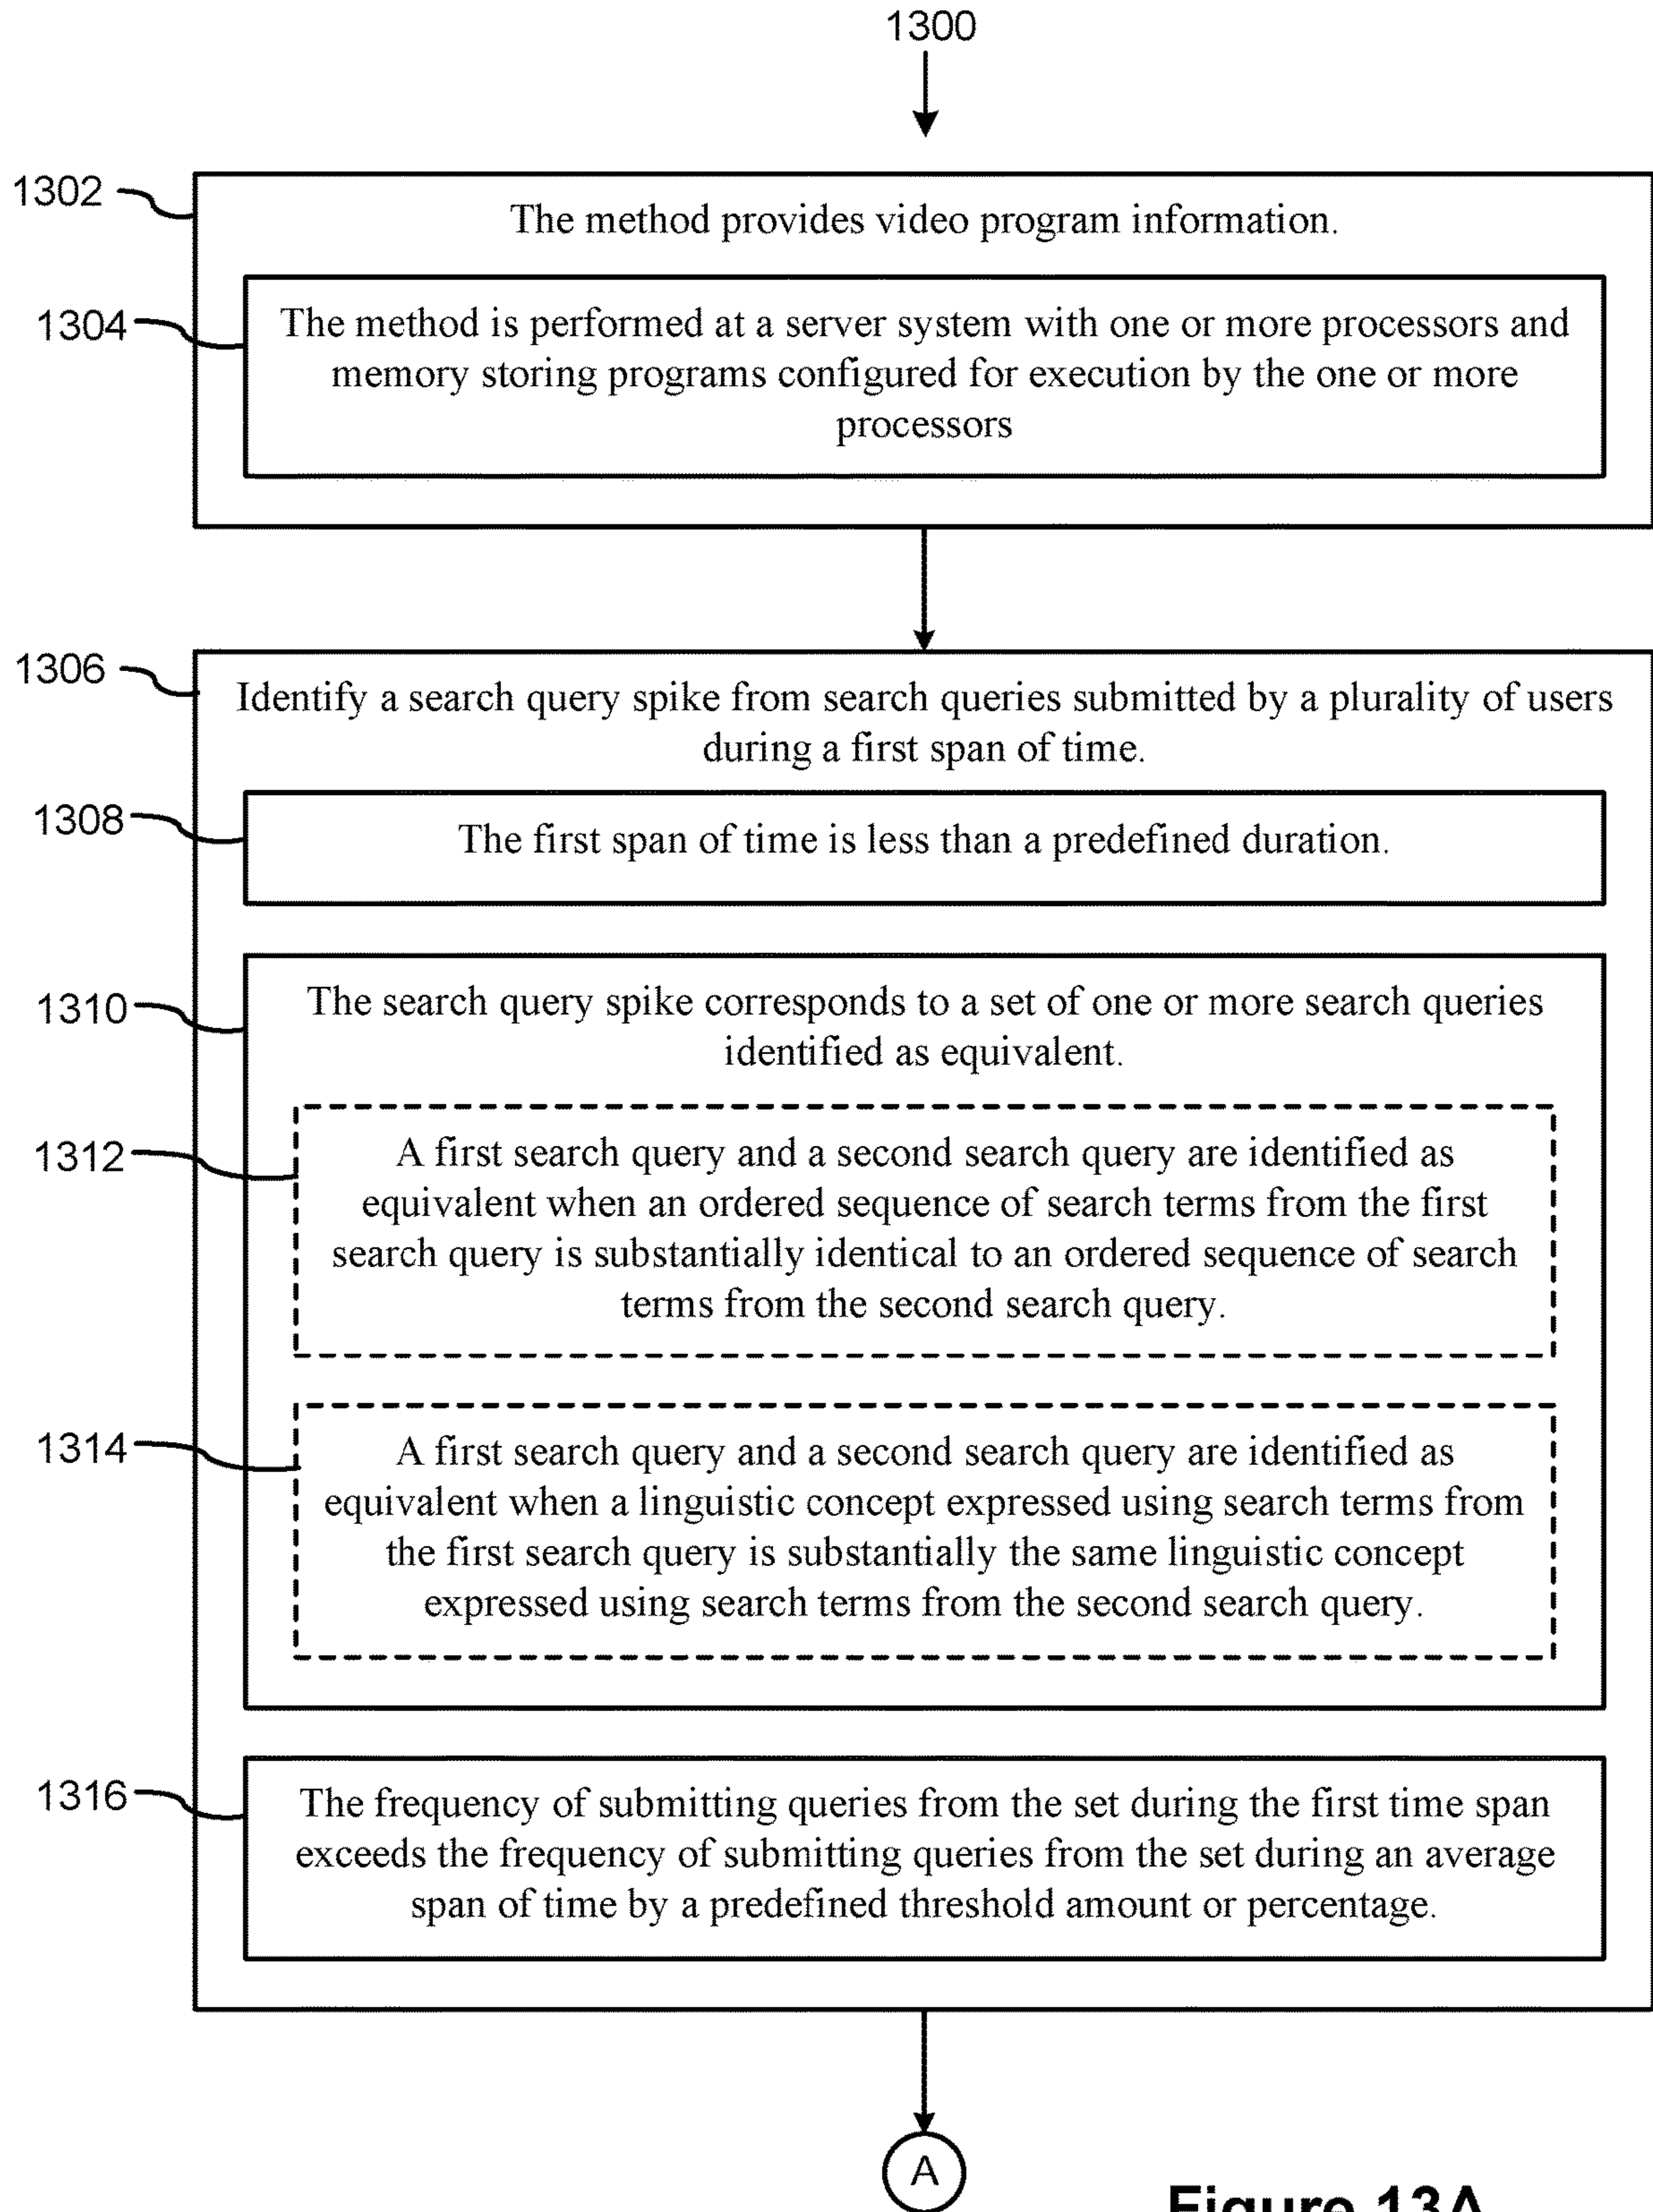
1300

1302

The method provides video program information.

1304

The method is performed at a server system with one or more processors and memory storing programs configured for execution by the one or more processors

1306

Identify a search query spike from search queries submitted by a plurality of users during a first span of time.

1308

The first span of time is less than a predefined duration.

1310

The search query spike corresponds to a set of one or more search queries identified as equivalent.

1312

A first search query and a second search query are identified as equivalent when an ordered sequence of search terms from the first search query is substantially identical to an ordered sequence of search terms from the second search query.

1314

A first search query and a second search query are identified as equivalent when a linguistic concept expressed using search terms from the first search query is substantially the same linguistic concept expressed using search terms from the second search query.

1316

The frequency of submitting queries from the set during the first time span exceeds the frequency of submitting queries from the set during an average span of time by a predefined threshold amount or percentage.

A

Figure 13A